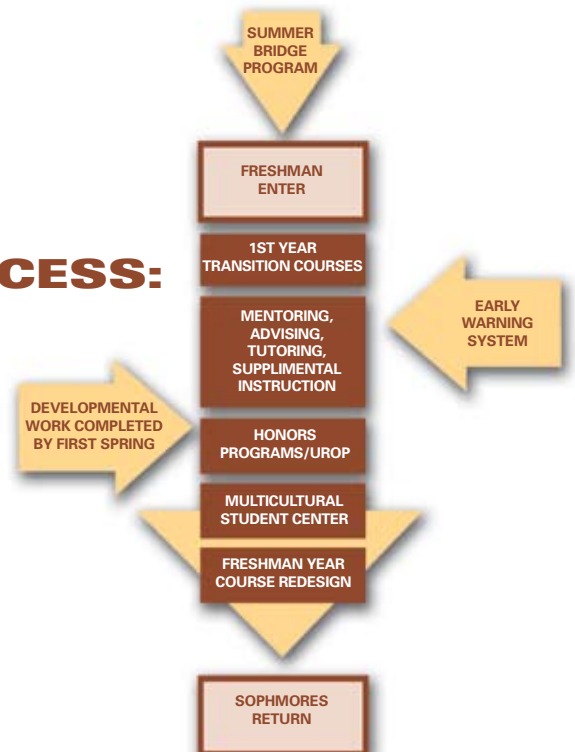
SUMMER BRIDGE PROGRAM

FRESHMAN ENTER

CESS:

1ST YEAR TRANSITION COURSES

EARLY WARNING SYSTEM

MENTORING, ADVISING, TUTORING, SUPPLIMENTAL INSTRUCTION

DEVELOPMENTAL WORK COMPLETED BY FIRST SPRING

HONORS PROGRAMS/UROP

MULTICULTURAL STUDENT CENTER

FRESHMAN YEAR COURSE REDESIGN

SOPHMORES RETURN